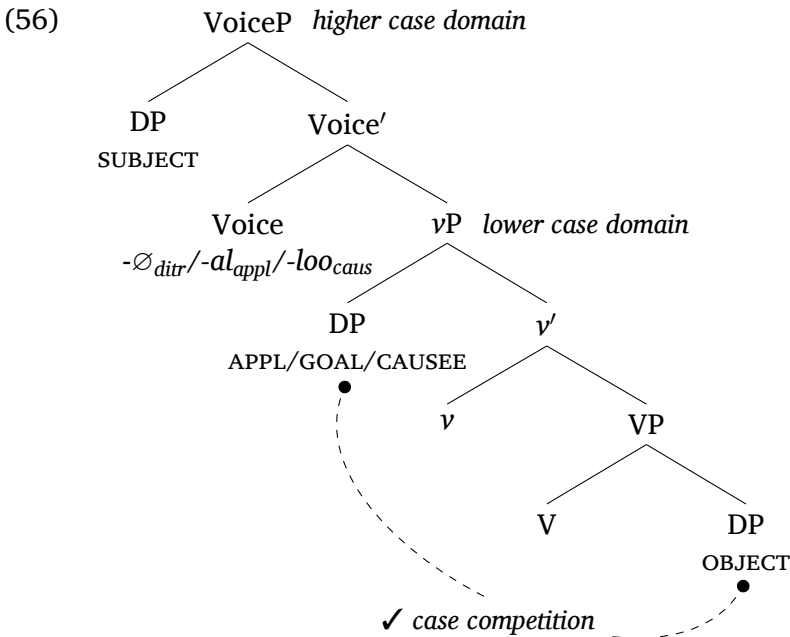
(56)

VoiceP *higher case domain*

DP
SUBJECT

Voice′

Voice
-$\varnothing_{ditr}$/-$al_{appl}$/-$loo_{caus}$

$v$P *lower case domain*

DP
APPL/GOAL/CAUSEE

$v'$

$v$

VP

V

DP
OBJECT

✓ *case competition*